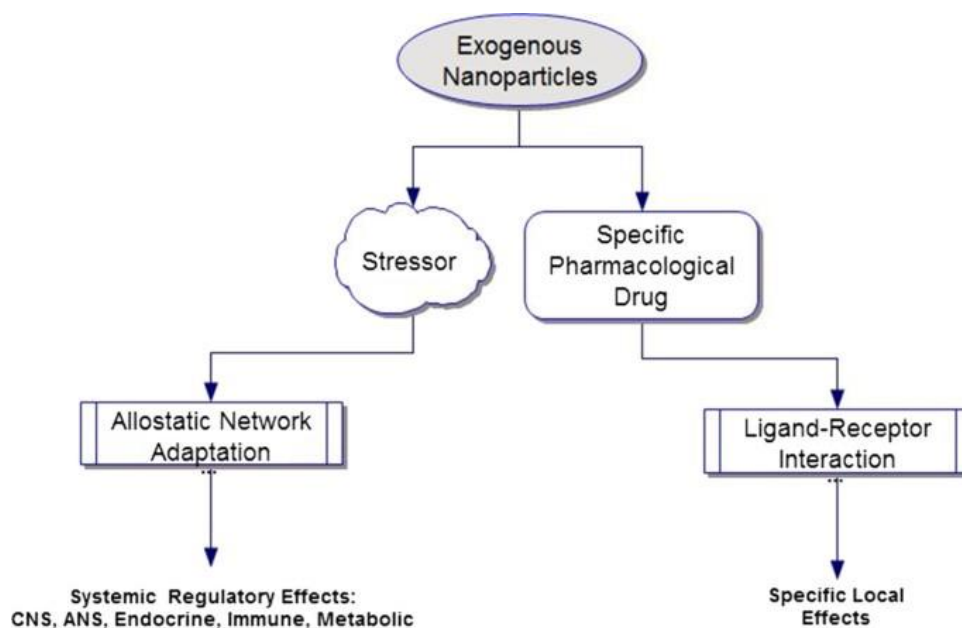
Exogenous Nanoparticles

Stressor

Specific Pharmacological Drug

Allostatic Network Adaptation

Ligand-Receptor Interaction

Systemic Regulatory Effects: CNS, ANS, Endocrine, Immune, Metabolic

Specific Local Effects